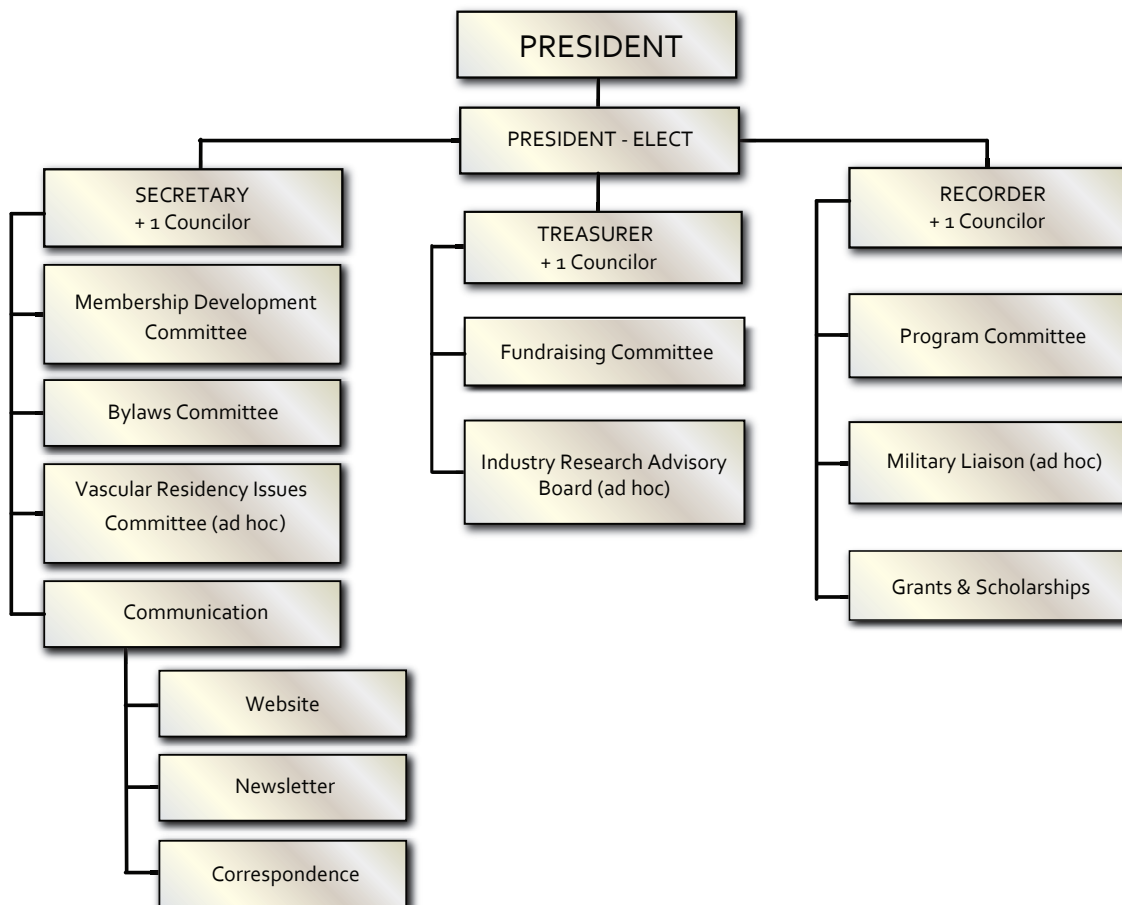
PRESIDENT

PRESIDENT - ELECT

SECRETARY
+ 1 Councilor

Membership Development Committee

Bylaws Committee

Vascular Residency Issues Committee (ad hoc)

Communication

Website

Newsletter

Correspondence

TREASURER
+ 1 Councilor

Fundraising Committee

Industry Research Advisory Board (ad hoc)

RECORDER
+ 1 Councilor

Program Committee

Military Liaison (ad hoc)

Grants & Scholarships